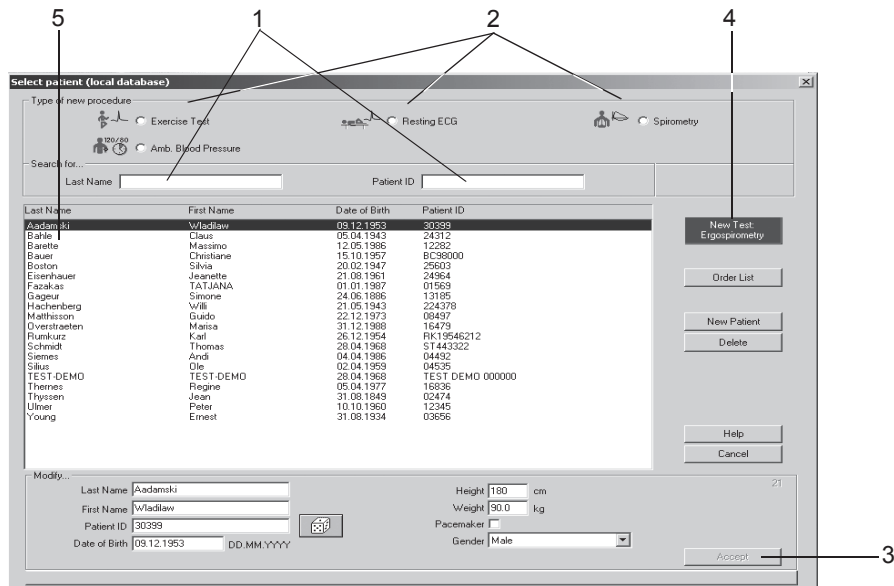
5 1 2 4

Select patient (local database)

Type of new procedure

Exercise Test

Resting ECG

Spirometry

120/80

Amb. Blood Pressure

Search for...

Last Name

Patient ID

| Last Name | First Name | Date of Birth | Patient ID |
|---|---|---|---|
| Aadamski | Wladilaw | 09.12.1953 | 30399 |
| Bahle | Claus | 05.04.1943 | 24312 |
| Barette | Massimo | 12.05.1986 | 12282 |
| Bauer | Christiane | 15.10.1957 | BC98000 |
| Boston | Silvia | 20.02.1947 | 25603 |
| Eisenhauer | Jeanette | 21.08.1961 | 24964 |
| Fazakas | TATJANA | 01.01.1987 | 01569 |
| Gageur | Simone | 24.06.1886 | 13185 |
| Hachenberg | Willi | 21.05.1943 | 224378 |
| Matthisson | Guido | 22.12.1973 | 08497 |
| Overstraeten | Marisa | 31.12.1988 | 16479 |
| Rumkurz | Karl | 26.12.1954 | RK19546212 |
| Schmidt | Thomas | 28.04.1968 | ST443322 |
| Siemes | Andi | 04.04.1986 | 04492 |
| Silius | Ole | 02.04.1959 | 04535 |
| TEST-DEMO | TEST-DEMO | 28.04.1968 | TEST DEMO 000000 |
| Themes | Regine | 05.04.1977 | 16836 |
| Thyssen | Jean | 31.08.1849 | 02474 |
| Ulmer | Peter | 10.10.1960 | 12345 |
| Young | Ernest | 31.08.1934 | 03656 |

New Test: Ergospirometry

Order List

New Patient

Delete

Help

Cancel

Modify...

Last Name Aadamski

First Name Wladilaw

Patient ID 30399

Date of Birth 09.12.1953 DD.MM.YYYY

Height 180 cm

Weight 90.0 kg

Pacemaker

Gender Male

21

Accept

3